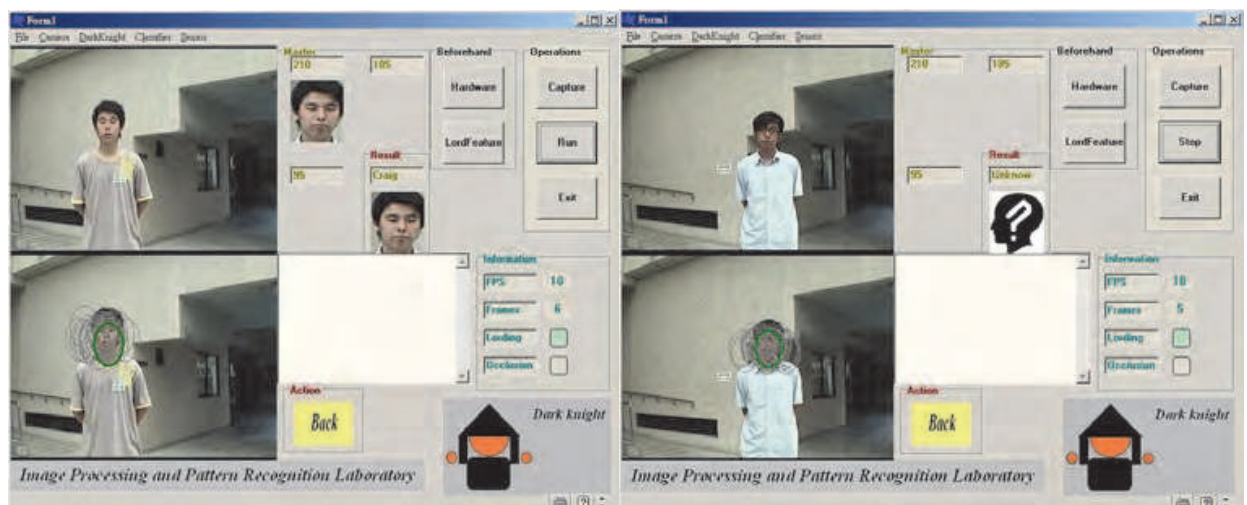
Form1

File Camera DarkKnight Classifier Beacon

Master
210
105

Beforehand
Hardware
LordFeature

Operations
Capture
Run
Exit

95

Result
Craig

Information
FPS 10
Frames 6
Loading
Occlusion

Action
Back

Dark knight

Image Processing and Pattern Recognition Laboratory

Form1

File Camera DarkKnight Classifier Beacon

Master
210
105

Beforehand
Hardware
LordFeature

Operations
Capture
Stop
Exit

95

Result
Unknow

Information
FPS 10
Frames 5
Loading
Occlusion

Action
Back

Dark knight

Image Processing and Pattern Recognition Laboratory